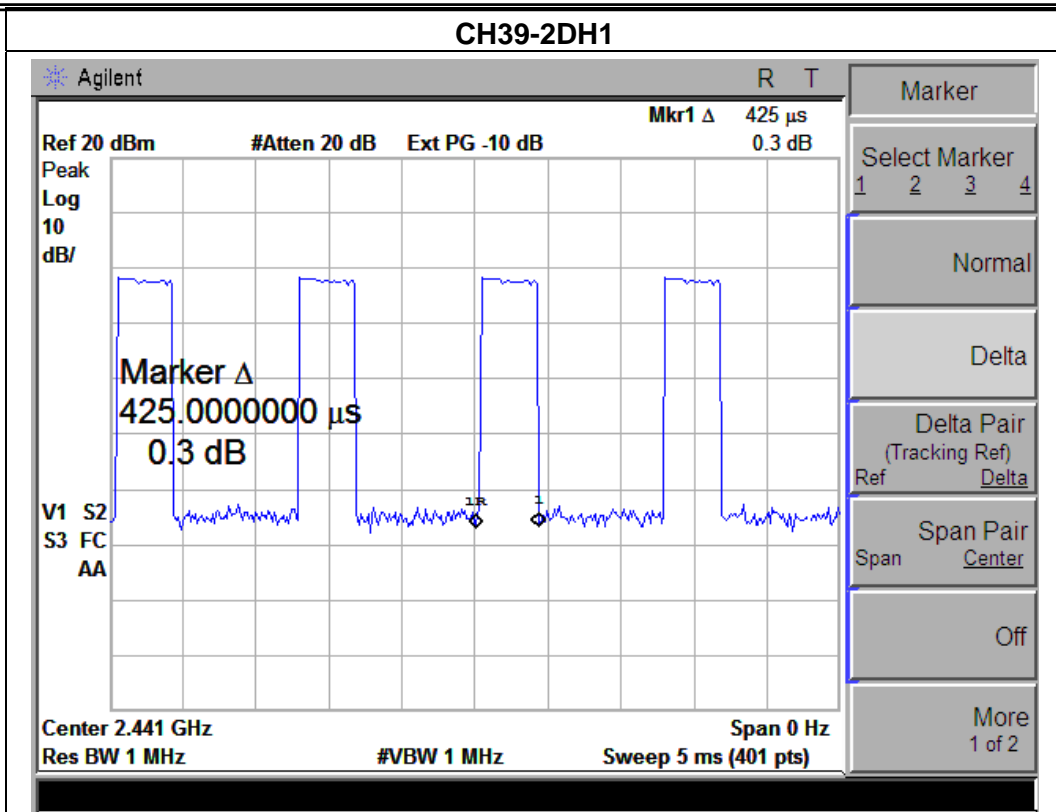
CH39-2DH1

Agilent R T

Mkr1 Δ 425 µs
Ref 20 dBm #Atten 20 dB Ext PG -10 dB 0.3 dB
Peak
Log
10
dB/

Marker Δ
425.0000000 µs
0.3 dB

1R 1

V1 S2
S3 FC
AA

Center 2.441 GHz Span 0 Hz
Res BW 1 MHz #VBW 1 MHz Sweep 5 ms (401 pts)

Marker

Select Marker
1 2 3 4

Normal

Delta

Delta Pair
(Tracking Ref)
Ref Delta

Span Pair
Span Center

Off

More
1 of 2